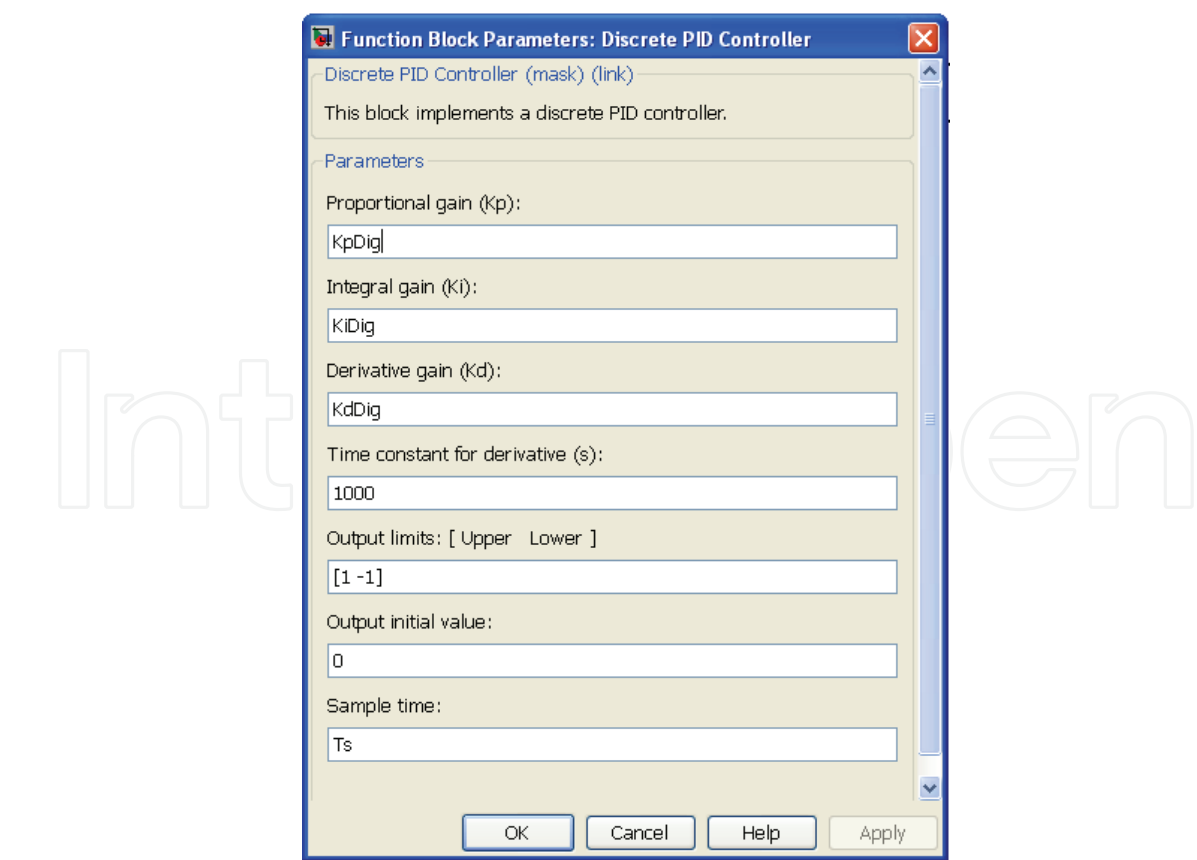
Function Block Parameters: Discrete PID Controller

Discrete PID Controller (mask) (link)

This block implements a discrete PID controller.

Parameters

Proportional gain (Kp):

KpDig

Integral gain (Ki):

KiDig

Derivative gain (Kd):

KdDig

Time constant for derivative (s):

1000

Output limits: [ Upper Lower ]

[1 -1]

Output initial value:

0

Sample time:

Ts

OK Cancel Help Apply